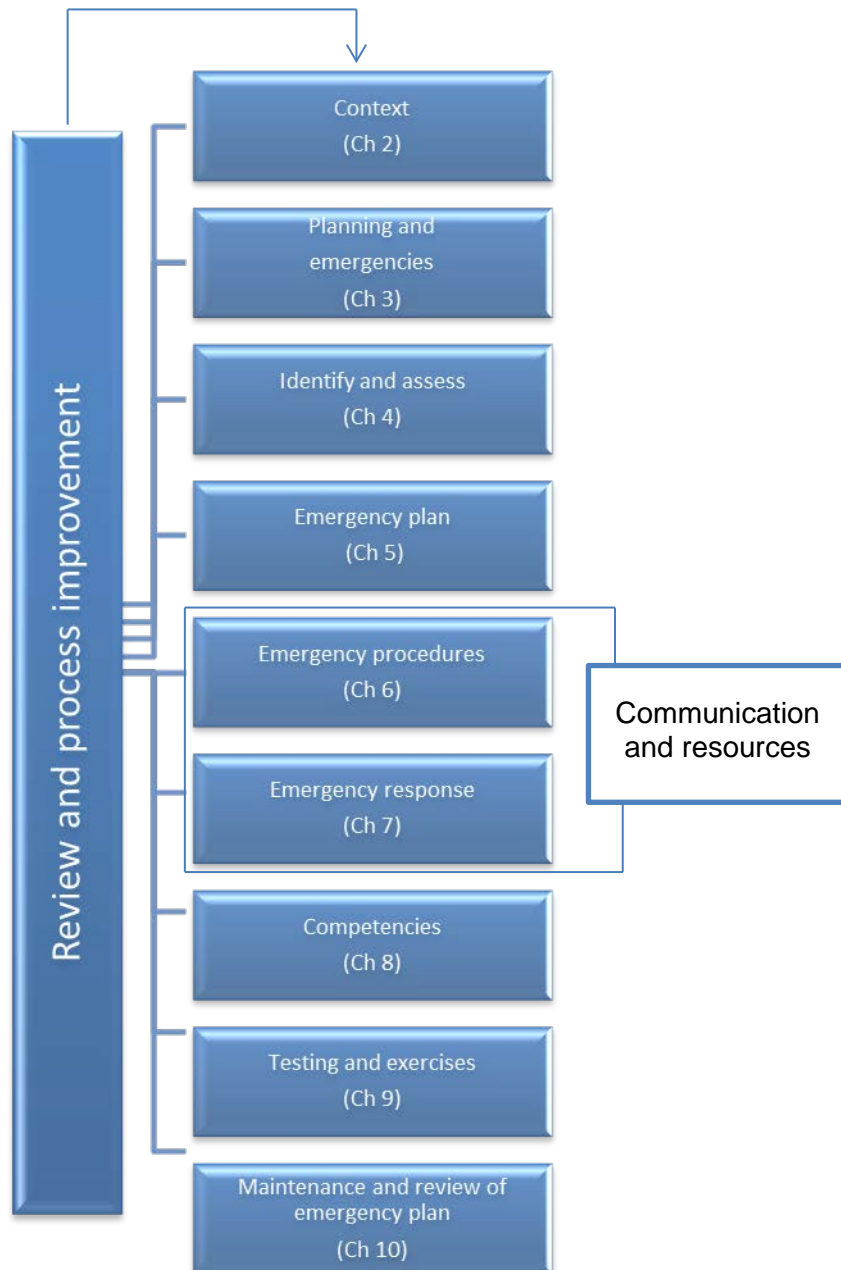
Review and process improvement

Context
(Ch 2)

Planning and emergencies
(Ch 3)

Identify and assess
(Ch 4)

Emergency plan
(Ch 5)

Emergency procedures
(Ch 6)

Emergency response
(Ch 7)

Communication and resources

Competencies
(Ch 8)

Testing and exercises
(Ch 9)

Maintenance and review of emergency plan
(Ch 10)